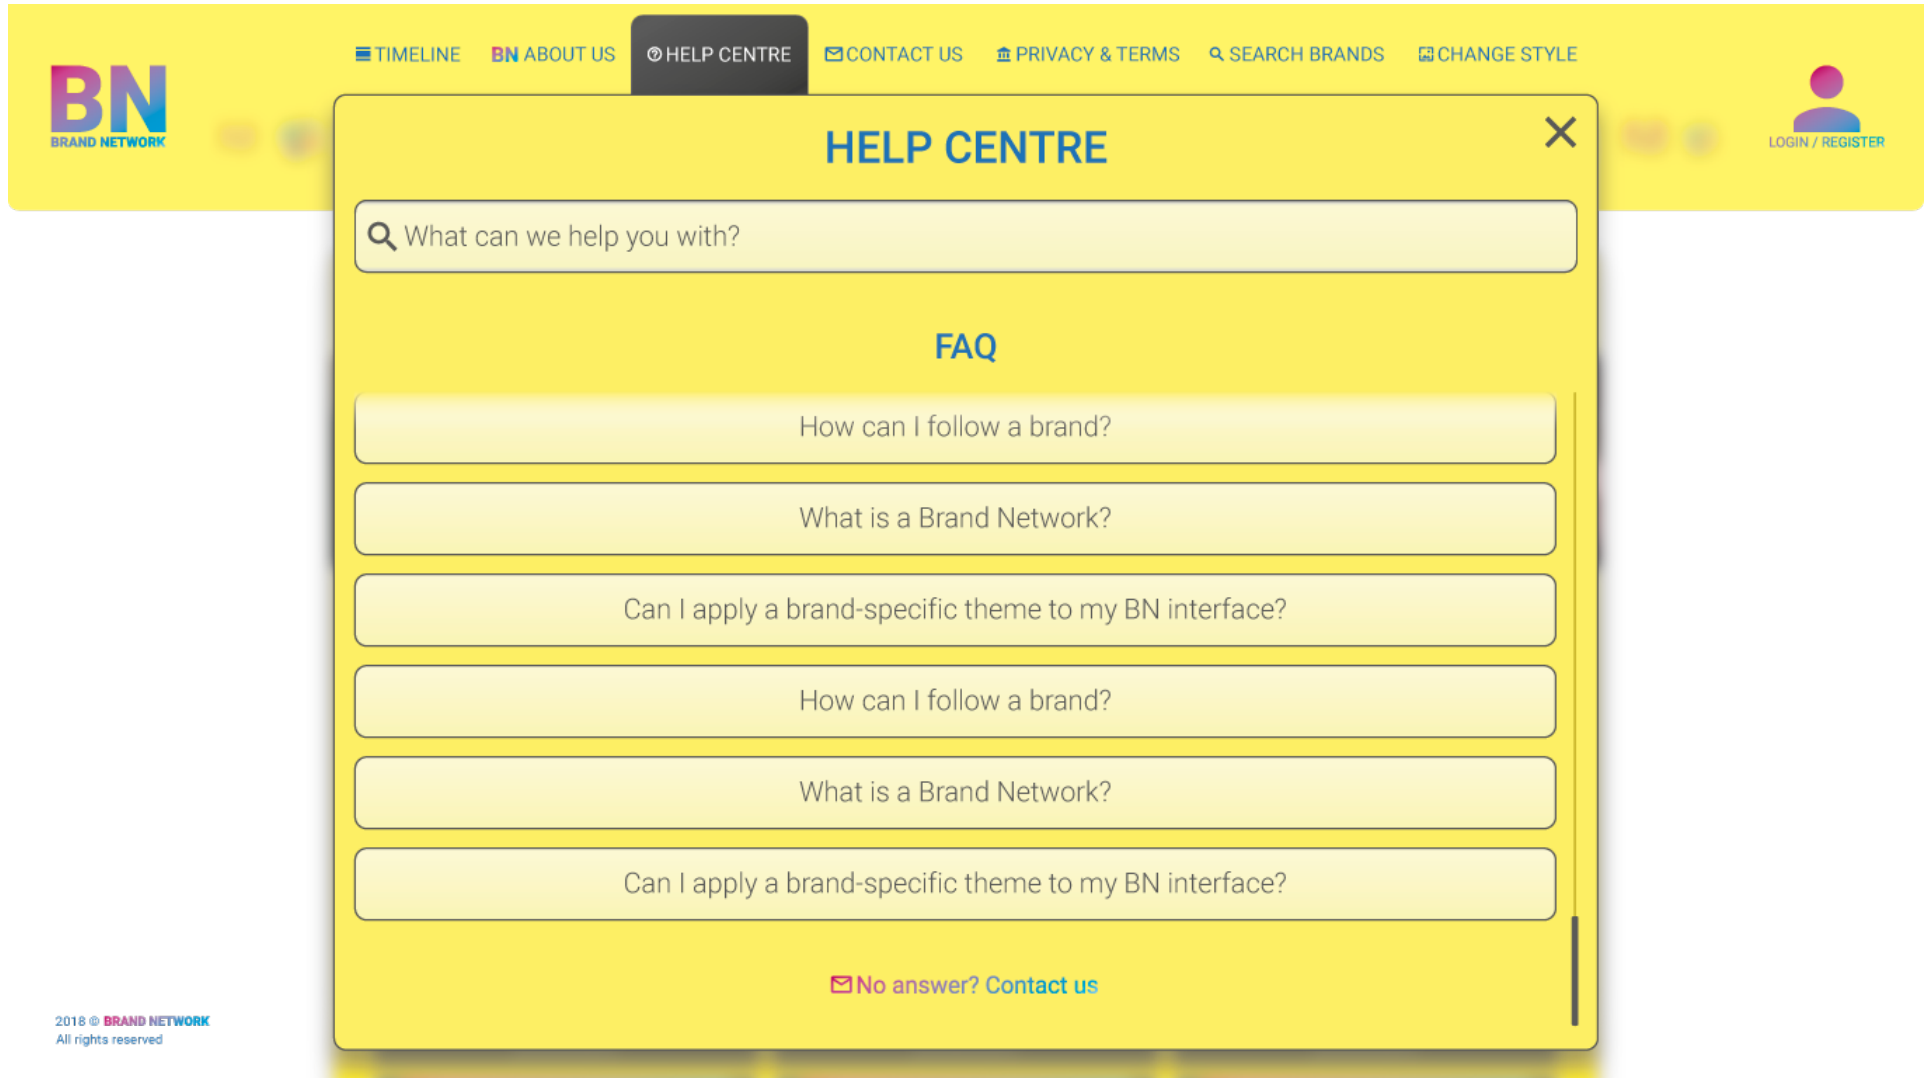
BN
BRAND NETWORK

TIMELINE BN ABOUT US HELP CENTRE CONTACT US PRIVACY & TERMS SEARCH BRANDS CHANGE STYLE

LOGIN / REGISTER

HELP CENTRE

What can we help you with?

FAQ

How can I follow a brand?

What is a Brand Network?

Can I apply a brand-specific theme to my BN interface?

How can I follow a brand?

What is a Brand Network?

Can I apply a brand-specific theme to my BN interface?

No answer? Contact us

2018 © BRAND NETWORK
All rights reserved